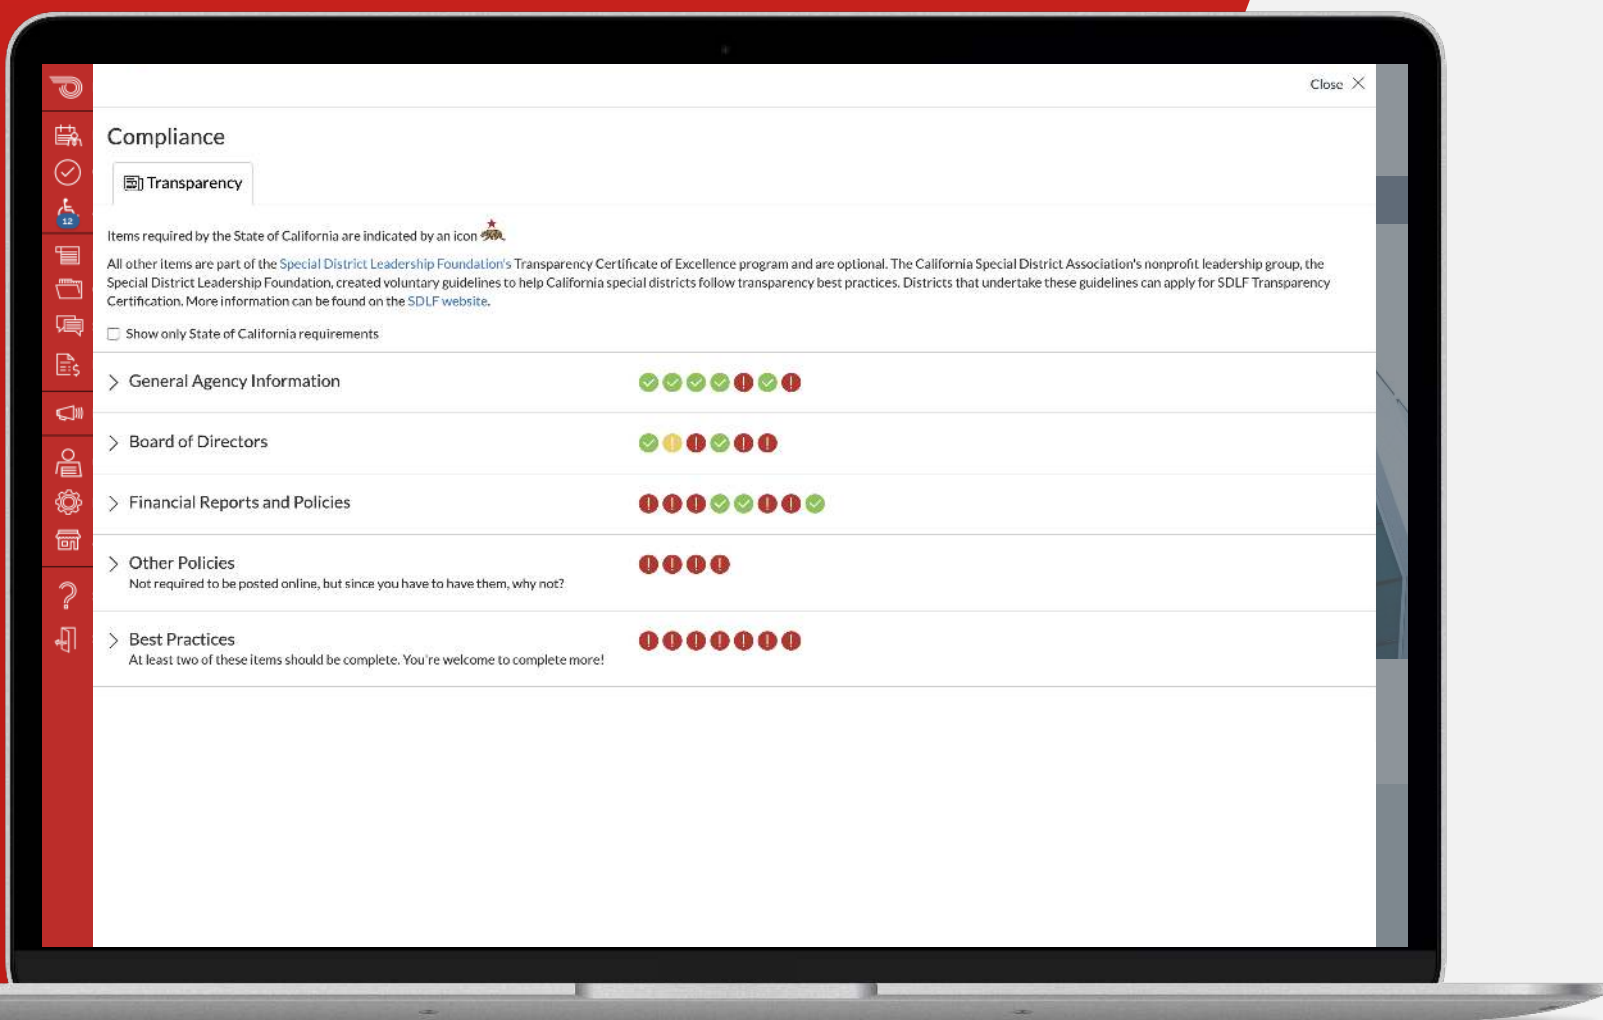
Close

Compliance

Transparency

Items required by the State of California are indicated by an icon

All other items are part of the Special District Leadership Foundation's Transparency Certificate of Excellence program and are optional. The California Special District Association's nonprofit leadership group, the Special District Leadership Foundation, created voluntary guidelines to help California special districts follow transparency best practices. Districts that undertake these guidelines can apply for SDLF Transparency Certification. More information can be found on the SDLF website.

Show only State of California requirements

General Agency Information

Board of Directors

Financial Reports and Policies

Other Policies
Not required to be posted online, but since you have to have them, why not?

Best Practices
At least two of these items should be complete. You're welcome to complete more!

12